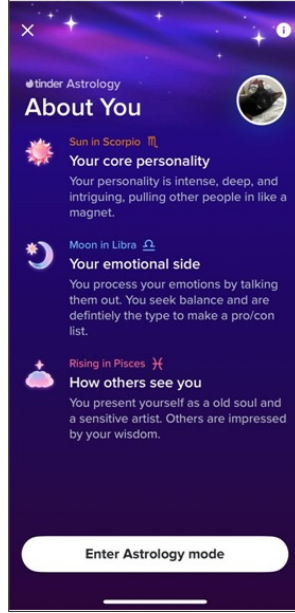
×

tinder Astrology
About You

Sun in Scorpio ♏
Your core personality
Your personality is intense, deep, and intriguing, pulling other people in like a magnet.

Moon in Libra ♎
Your emotional side
You process your emotions by talking them out. You seek balance and are defintiely the type to make a pro/con list.

Rising in Pisces ♓
How others see you
You present yourself as a old soul and a sensitive artist. Others are impressed by your wisdom.

Enter Astrology mode